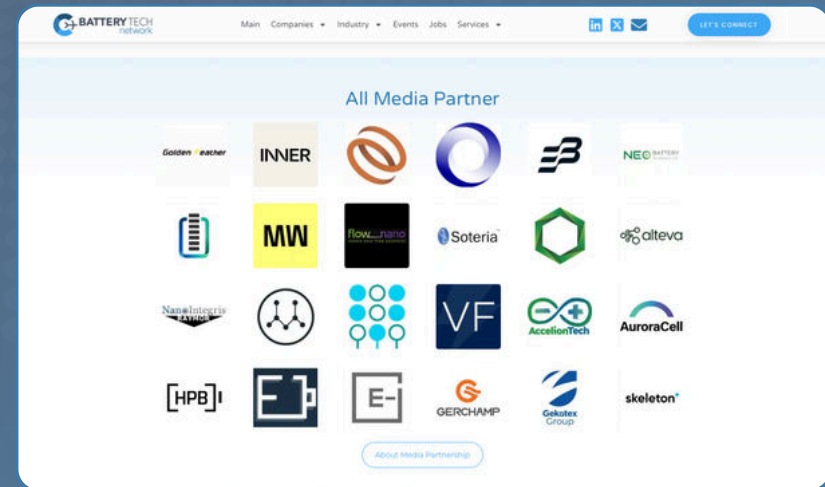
BATTERY TECH network

Main Companies ▾ Industry ▾ Events Jobs Services ▾

LET'S CONNECT

All Media Partner

Golden Feather

INNER

NEO BATTERY

MW

flow nano

Soteria

alteva

NanoIntegris

VF

AccelionTech

AuroraCell

[HPB]

E-

GERCHAMP

Gekotex Group

skeleton

About Media Partnership